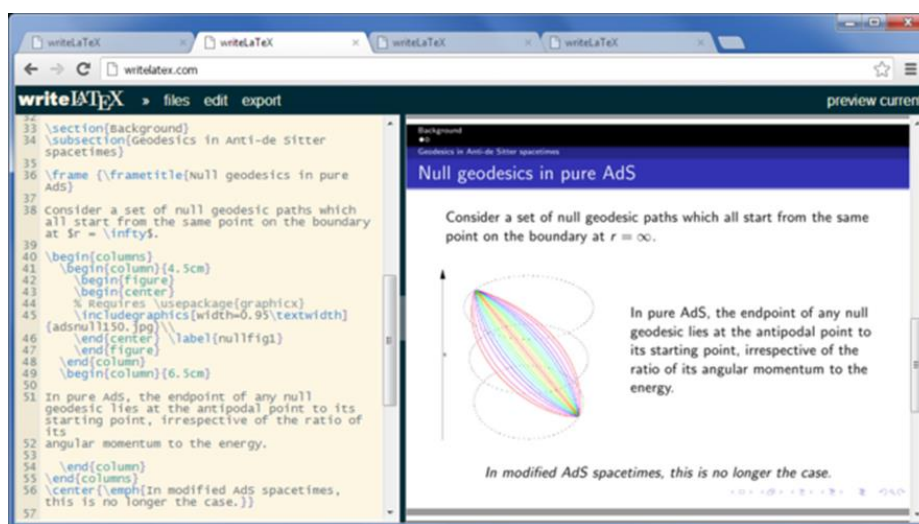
writeLaTeX × writeLaTeX × writeLaTeX × writeLaTeX ×

writelatex.com

writeLaTeX » files edit export preview curren

32
33 \section{Background}
34 \subsection{Geodesics in Anti-de Sitter spacetimes}
35
36 \frame {\frametitle{Null geodesics in pure AdS}
37
38 Consider a set of null geodesic paths which all start from the same point on the boundary at $r = \infty$.
39
40 \begin{columns}
41 \begin{column}{4.5cm}
42 \begin{figure}
43 \begin{center}
44 % Requires \usepackage{graphicx}
45 \includegraphics[width=0.95\textwidth]{adsnull150.jpg}\\
46 \end{center} \label{nullfig1}
47 \end{figure}
48 \end{column}
49 \begin{column}{6.5cm}
50
51 In pure AdS, the endpoint of any null geodesic lies at the antipodal point to its starting point, irrespective of the ratio of its
52 angular momentum to the energy.
53
54 \end{column}
55 \end{columns}
56 \center{\emph{In modified AdS spacetimes, this is no longer the case.}}
57

Background
Geodesics in Anti-de Sitter spacetimes

Null geodesics in pure AdS

Consider a set of null geodesic paths which all start from the same point on the boundary at $r = \infty$.

In pure AdS, the endpoint of any null geodesic lies at the antipodal point to its starting point, irrespective of the ratio of its angular momentum to the energy.

In modified AdS spacetimes, this is no longer the case.